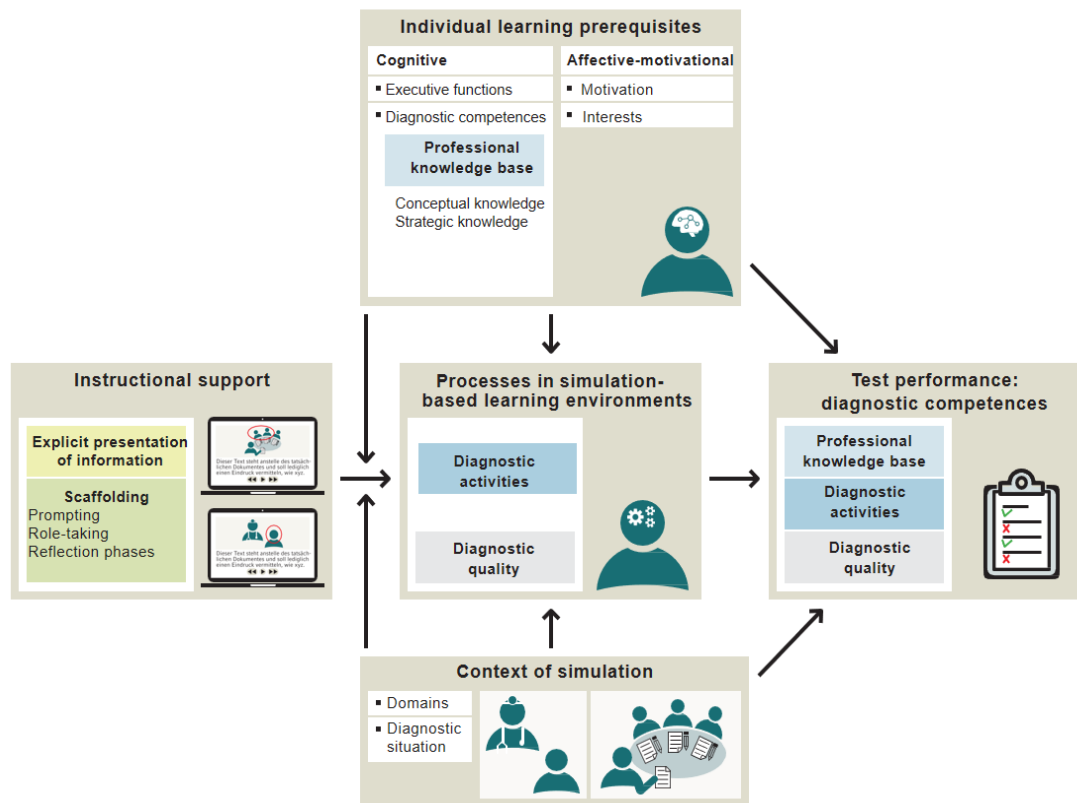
Individual learning prerequisites

Cognitive
▪ Executive functions
▪ Diagnostic competences

Professional knowledge base

Conceptual knowledge
Strategic knowledge

Affective-motivational
▪ Motivation
▪ Interests

Instructional support

Explicit presentation of information

Scaffolding
Prompting
Role-taking
Reflection phases

Dieser Text steht anstelle des tatsächlichen Dokumentes und soll lediglich einen Eindruck vermitteln, wie xyz.

Dieser Text steht anstelle des tatsächlichen Dokumentes und soll lediglich einen Eindruck vermitteln, wie xyz.

Processes in simulation-based learning environments

Diagnostic activities

Diagnostic quality

Test performance: diagnostic competences

Professional knowledge base

Diagnostic activities

Diagnostic quality

Context of simulation

▪ Domains
▪ Diagnostic situation